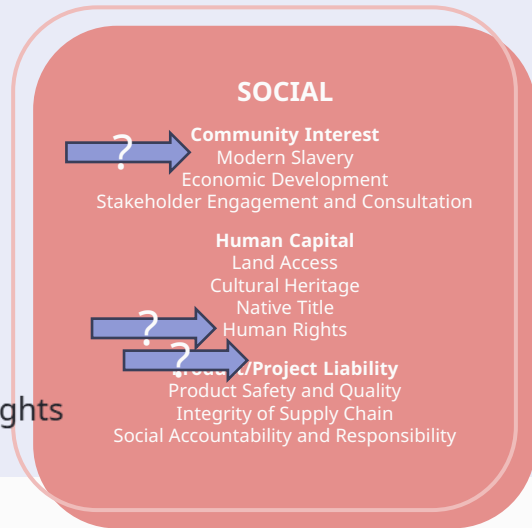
SOCIAL

?

Community Interest
Modern Slavery
Economic Development
Stakeholder Engagement and Consultation

Human Capital
Land Access
Cultural Heritage
Native Title
?
Human Rights
?
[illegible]/Project Liability
Product Safety and Quality
Integrity of Supply Chain
Social Accountability and Responsibility

ghts